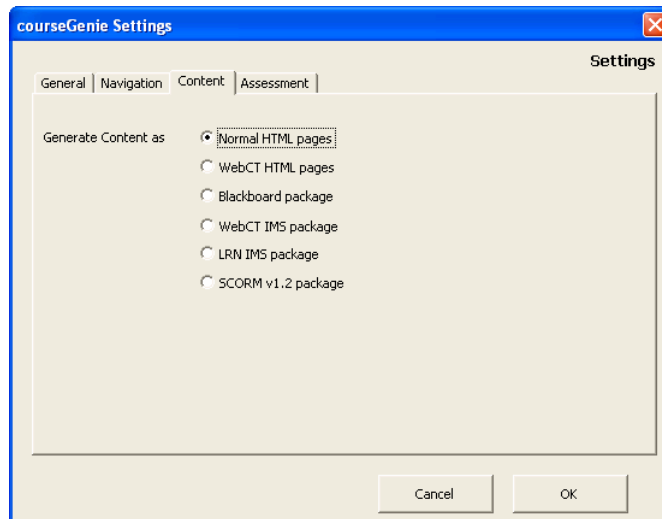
courseGenie Settings

Settings

General | Navigation | Content | Assessment

Generate Content as

Normal HTML pages
WebCT HTML pages
Blackboard package
WebCT IMS package
LRN IMS package
SCORM v1.2 package

Cancel
OK